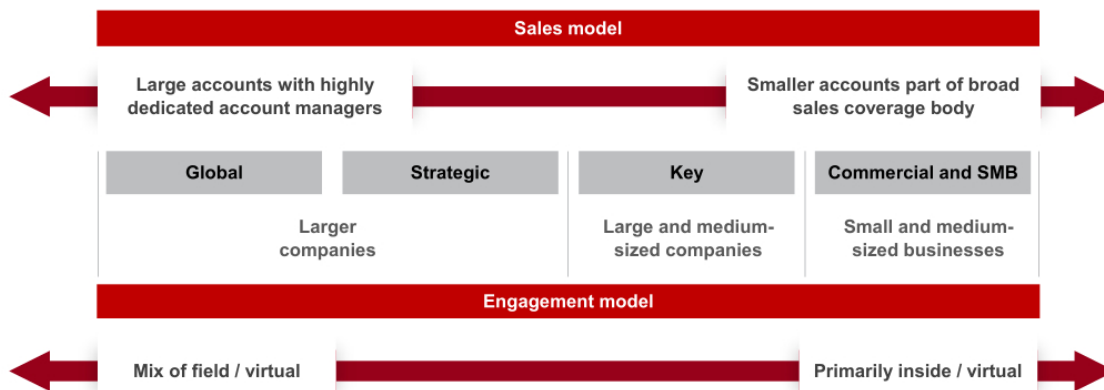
Sales model

Large accounts with highly dedicated account managers

Smaller accounts part of broad sales coverage body

| Global | Strategic | Key | Commercial and SMB |
|---|---|---|---|
| Larger companies | | Large and medium-sized companies | Small and medium-sized businesses |

Engagement model

Mix of field / virtual

Primarily inside / virtual